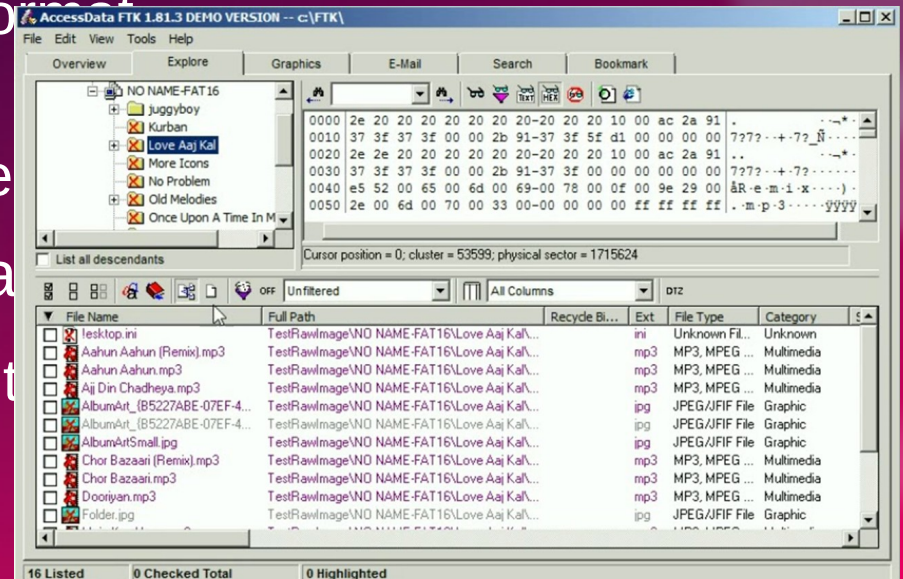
AccessData FTK 1.81.3 DEMO VERSION -- c:\FTK\

File Edit View Tools Help

Overview | Explore | Graphics | E-Mail | Search | Bookmark

NO NAME-FAT16
juggyboy
Kurban
Love Aaj Kal
More Icons
No Problem
Old Melodies
Once Upon A Time In M

List all descendants

0000 2e 20 20 20 20 20 20 20-20 20 20 10 00 ac 2a 91 .
0010 37 3f 37 3f 00 00 2b 91-37 3f 5f d1 00 00 00 00 7?7?··+·7?_Ñ····
0020 2e 2e 20 20 20 20 20 20-20 20 20 10 00 ac 2a 91 ..
0030 37 3f 37 3f 00 00 2b 91-37 3f 00 00 00 00 00 00 7?7?··+·7?······
0040 e5 52 00 65 00 6d 00 69-00 78 00 0f 00 9e 29 00 åR·e·m·i·x····)·
0050 2e 00 6d 00 70 00 33 00-00 00 00 00 ff ff ff ff .·m·p·3·····ÿÿÿÿ

Cursor position = 0; cluster = 53599; physical sector = 1715624

OFF Unfiltered | All Columns | DTZ

| File Name | Full Path | Recycle Bi... | Ext | File Type | Category |
|---|---|---|---|---|---|
| lesktop.ini | TestRawImage\NO NAME-FAT16\Love Aaj Kal\... | | ini | Unknown Fil... | Unknown |
| Aahun Aahun (Remix).mp3 | TestRawImage\NO NAME-FAT16\Love Aaj Kal\... | | mp3 | MP3, MPEG ... | Multimedia |
| Aahun Aahun.mp3 | TestRawImage\NO NAME-FAT16\Love Aaj Kal\... | | mp3 | MP3, MPEG ... | Multimedia |
| Ajj Din Chadheya.mp3 | TestRawImage\NO NAME-FAT16\Love Aaj Kal\... | | mp3 | MP3, MPEG ... | Multimedia |
| AlbumArt_{B5227ABE-07EF-4... | TestRawImage\NO NAME-FAT16\Love Aaj Kal\... | | jpg | JPEG/JFIF File | Graphic |
| AlbumArt_{B5227ABE-07EF-4... | TestRawImage\NO NAME-FAT16\Love Aaj Kal\... | | jpg | JPEG/JFIF File | Graphic |
| AlbumArtSmall.jpg | TestRawImage\NO NAME-FAT16\Love Aaj Kal\... | | jpg | JPEG/JFIF File | Graphic |
| Chor Bazaari (Remix).mp3 | TestRawImage\NO NAME-FAT16\Love Aaj Kal\... | | mp3 | MP3, MPEG ... | Multimedia |
| Chor Bazaari.mp3 | TestRawImage\NO NAME-FAT16\Love Aaj Kal\... | | mp3 | MP3, MPEG ... | Multimedia |
| Dooriyan.mp3 | TestRawImage\NO NAME-FAT16\Love Aaj Kal\... | | mp3 | MP3, MPEG ... | Multimedia |
| Folder.jpg | TestRawImage\NO NAME-FAT16\Love Aaj Kal\... | | jpg | JPEG/JFIF File | Graphic |

16 Listed | 0 Checked Total | 0 Highlighted